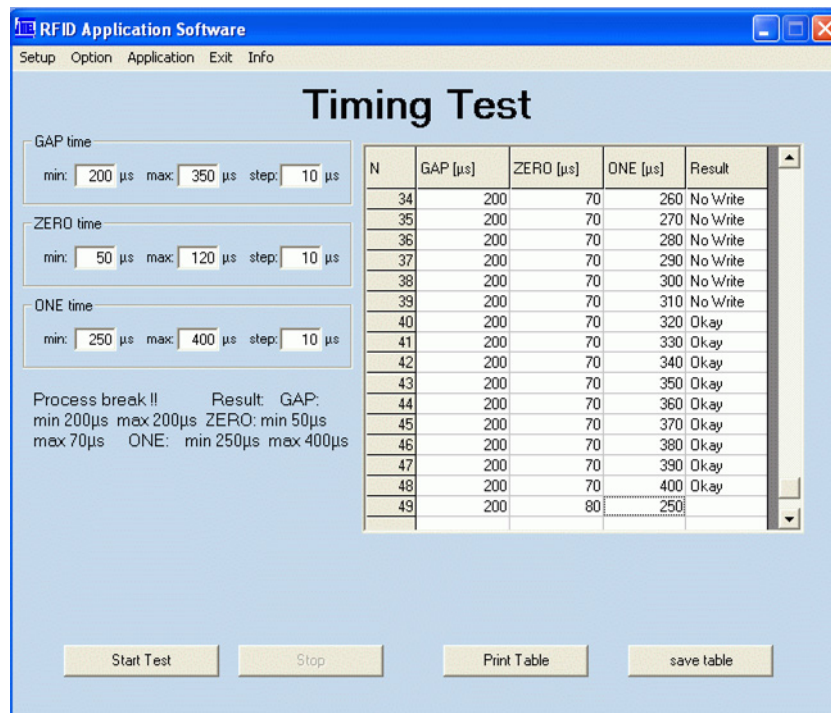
RFID Application Software

Setup Option Application Exit Info

Timing Test

GAP time
min: 200 µs max: 350 µs step: 10 µs

ZERO time
min: 50 µs max: 120 µs step: 10 µs

ONE time
min: 250 µs max: 400 µs step: 10 µs

Process break !! Result: GAP: min 200µs max 200µs ZERO: min 50µs max 70µs ONE: min 250µs max 400µs

| N | GAP [µs] | ZERO [µs] | ONE [µs] | Result |
|---|---|---|---|---|
| 34 | 200 | 70 | 260 | No Write |
| 35 | 200 | 70 | 270 | No Write |
| 36 | 200 | 70 | 280 | No Write |
| 37 | 200 | 70 | 290 | No Write |
| 38 | 200 | 70 | 300 | No Write |
| 39 | 200 | 70 | 310 | No Write |
| 40 | 200 | 70 | 320 | Okay |
| 41 | 200 | 70 | 330 | Okay |
| 42 | 200 | 70 | 340 | Okay |
| 43 | 200 | 70 | 350 | Okay |
| 44 | 200 | 70 | 360 | Okay |
| 45 | 200 | 70 | 370 | Okay |
| 46 | 200 | 70 | 380 | Okay |
| 47 | 200 | 70 | 390 | Okay |
| 48 | 200 | 70 | 400 | Okay |
| 49 | 200 | 80 | 250 | |

Start Test Stop Print Table save table